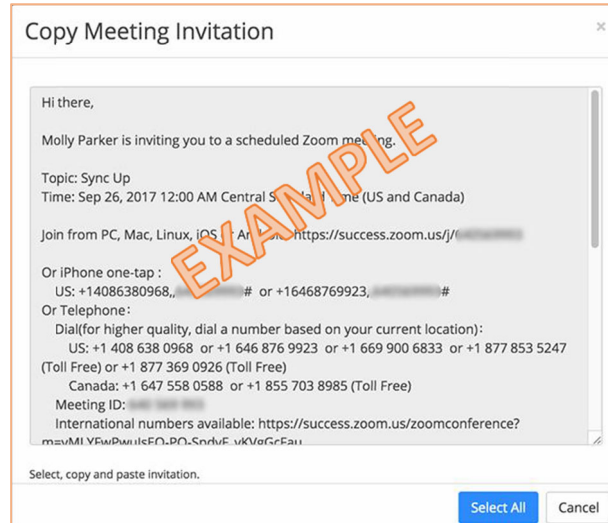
Copy Meeting Invitation

×

Hi there,

Molly Parker is inviting you to a scheduled Zoom meeting.

Topic: Sync Up
Time: Sep 26, 2017 12:00 AM Central S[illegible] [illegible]me (US and Canada)

Join from PC, Mac, Linux, iOS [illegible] Andro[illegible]: https://success.zoom.us/j/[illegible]

Or iPhone one-tap :
US: +14086380968,,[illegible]# or +16468769923,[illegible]#
Or Telephone:
Dial(for higher quality, dial a number based on your current location):
US: +1 408 638 0968 or +1 646 876 9923 or +1 669 900 6833 or +1 877 853 5247 (Toll Free) or +1 877 369 0926 (Toll Free)
Canada: +1 647 558 0588 or +1 855 703 8985 (Toll Free)
Meeting ID: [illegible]
International numbers available: https://success.zoom.us/zoomconference?m=vMLYEwPwuIsEQ-PQ-SndvE_vKVgGcFau

EXAMPLE

Select, copy and paste invitation.

Select All

Cancel